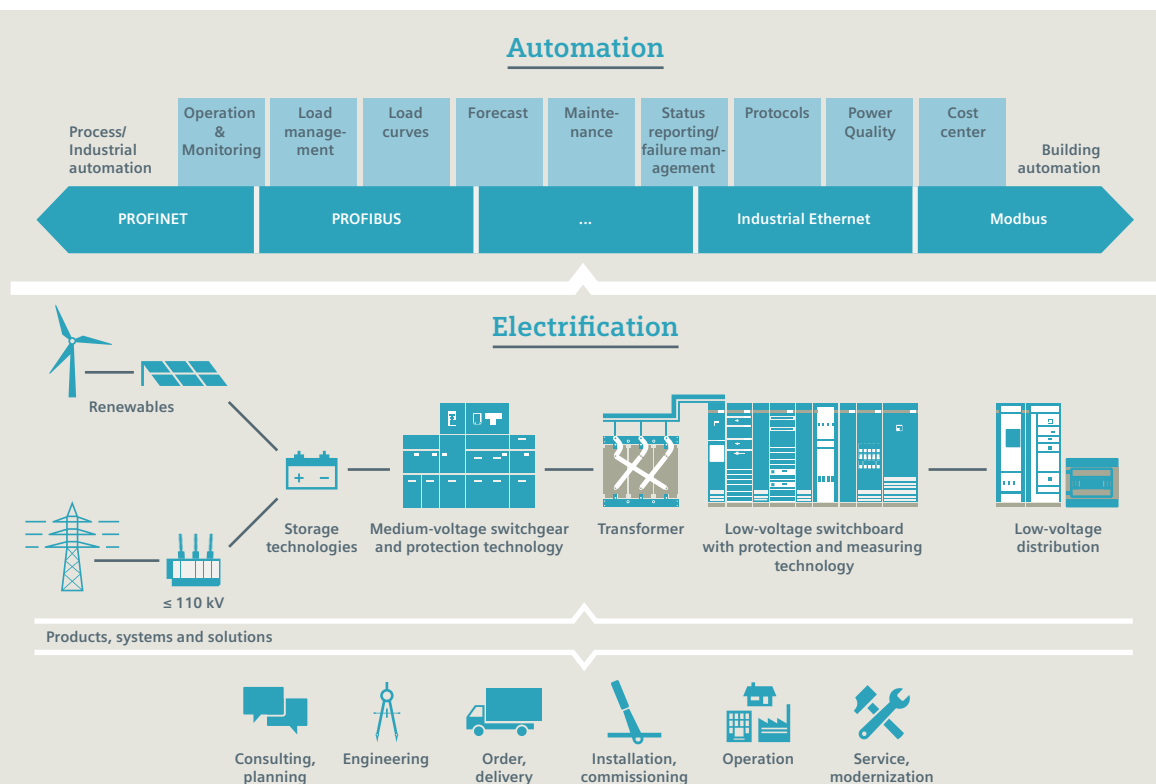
Automation

Process/ Industrial automation

| Operation & Monitoring | Load management | Load curves | Forecast | Maintenance | Status reporting/ failure management | Protocols | Power Quality | Cost center |
|---|---|---|---|---|---|---|---|---|

Building automation

PROFINET

PROFIBUS

...

Industrial Ethernet

Modbus

Electrification

Renewables

≤ 110 kV

Storage technologies

Medium-voltage switchgear and protection technology

Transformer

Low-voltage switchboard with protection and measuring technology

Low-voltage distribution

Products, systems and solutions

Consulting, planning

Engineering

Order, delivery

Installation, commissioning

Operation

Service, modernization